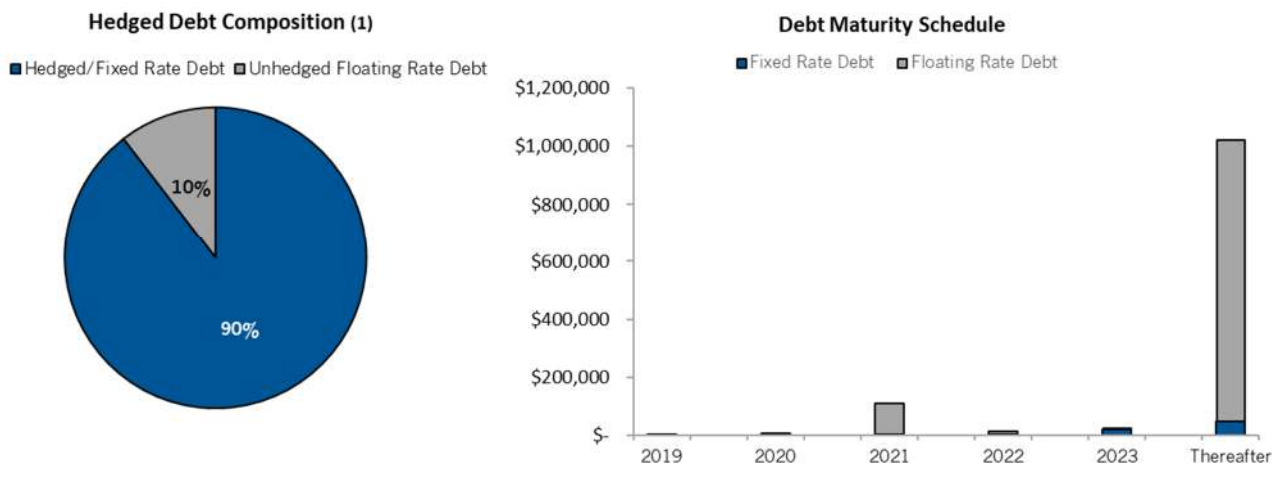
Hedged Debt Composition (1)

Hedged/Fixed Rate Debt  Unhedged Floating Rate Debt

10%

90%

Debt Maturity Schedule

Fixed Rate Debt  Floating Rate Debt

$1,200,000
$1,000,000
$800,000
$600,000
$400,000
$200,000
$-

2019  2020  2021  2022  2023  Thereafter